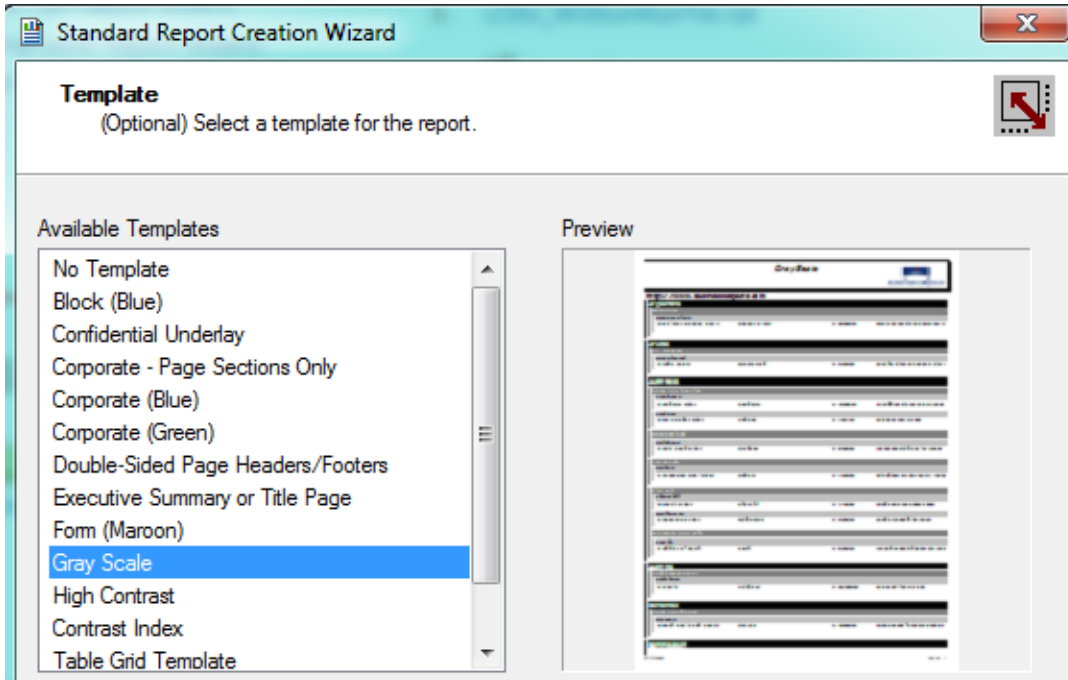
Standard Report Creation Wizard

Template
(Optional) Select a template for the report.

Available Templates

No Template
Block (Blue)
Confidential Underlay
Corporate - Page Sections Only
Corporate (Blue)
Corporate (Green)
Double-Sided Page Headers/Footers
Executive Summary or Title Page
Form (Maroon)
Gray Scale
High Contrast
Contrast Index
Table Grid Template

Preview

Gray Scale